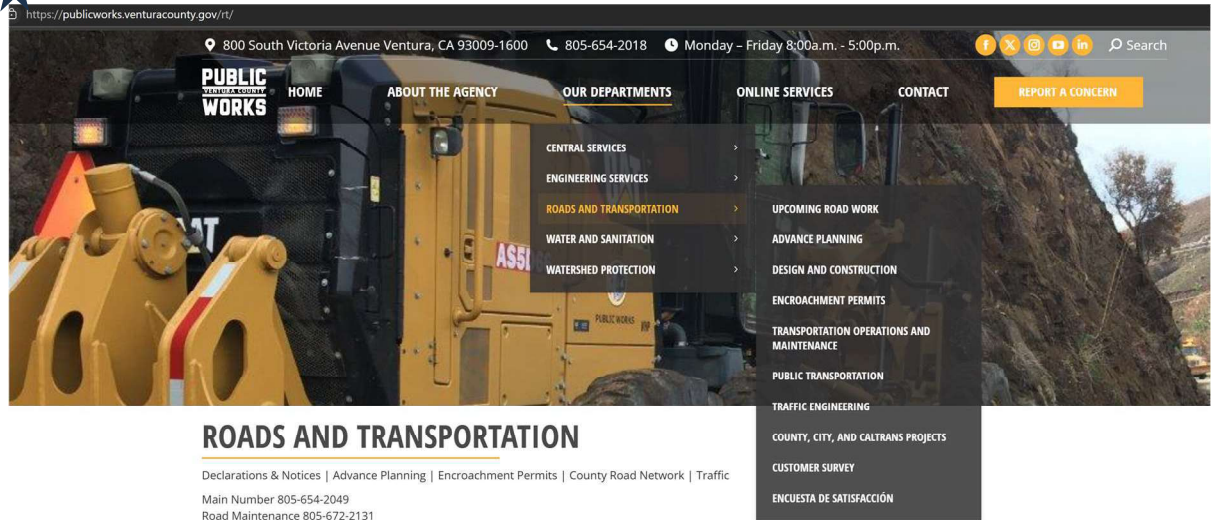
https://publicworks.venturacounty.gov/rt/

800 South Victoria Avenue Ventura, CA 93009-1600 805-654-2018 Monday – Friday 8:00a.m. - 5:00p.m. Search

PUBLIC VENTURA COUNTY WORKS

HOME ABOUT THE AGENCY OUR DEPARTMENTS ONLINE SERVICES CONTACT REPORT A CONCERN

CENTRAL SERVICES
ENGINEERING SERVICES
ROADS AND TRANSPORTATION
WATER AND SANITATION
WATERSHED PROTECTION

UPCOMING ROAD WORK
ADVANCE PLANNING
DESIGN AND CONSTRUCTION
ENCROACHMENT PERMITS
TRANSPORTATION OPERATIONS AND MAINTENANCE
PUBLIC TRANSPORTATION
TRAFFIC ENGINEERING
COUNTY, CITY, AND CALTRANS PROJECTS
CUSTOMER SURVEY
ENCUESTA DE SATISFACCIÓN

CAT AS5 PUBLIC WORKS

ROADS AND TRANSPORTATION

Declarations & Notices | Advance Planning | Encroachment Permits | County Road Network | Traffic

Main Number 805-654-2049
Road Maintenance 805-672-2131